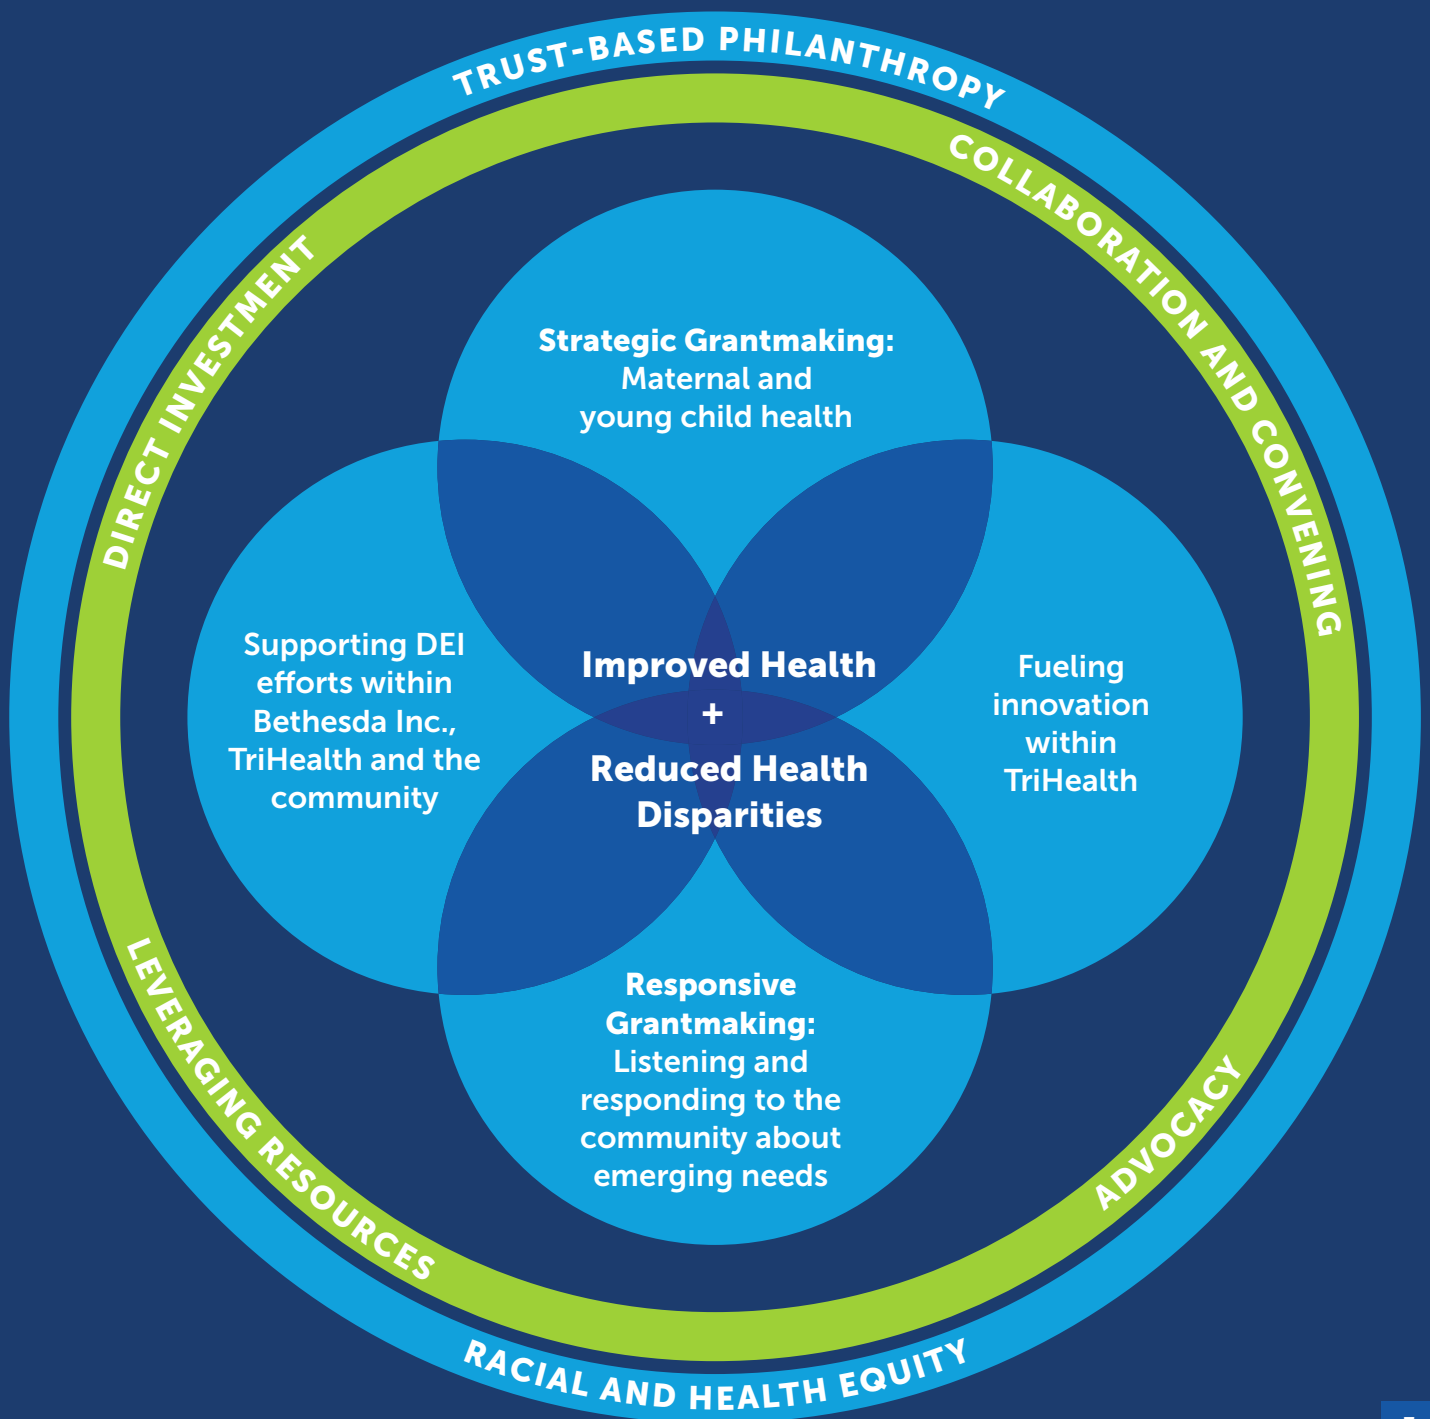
TRUST-BASED PHILANTHROPY

COLLABORATION AND CONVENING

DIRECT INVESTMENT

Strategic Grantmaking: Maternal and young child health

Supporting DEI efforts within Bethesda Inc., TriHealth and the community

Improved Health + Reduced Health Disparities

Fueling innovation within TriHealth

Responsive Grantmaking: Listening and responding to the community about emerging needs

LEVERAGING RESOURCES

ADVOCACY

RACIAL AND HEALTH EQUITY